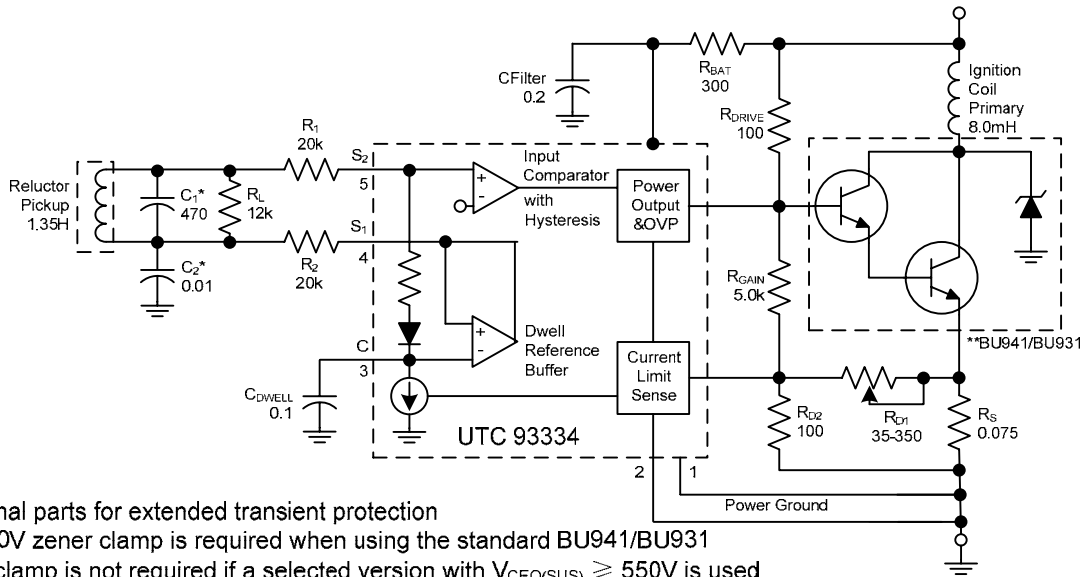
CFilter
0.2

$R_{BAT}$
300

Ignition
Coil
Primary
8.0mH

$R_{DRIVE}$
100

Reluctor
Pickup
1.35H

$C_1$*
470

$R_L$
12k

$R_1$
20k

$S_2$
5

Input
Comparator
with
Hysteresis

Power
Output
&OVP

$S_1$
4

$R_2$
20k

$C_2$*
0.01

$R_{GAIN}$
5.0k

Dwell
Reference
Buffer

C
3

$C_{DWELL}$
0.1

Current
Limit
Sense

**BU941/BU931

$R_{D2}$
100

$R_{D1}$
35-350

$R_S$
0.075

UTC 93334

2
1

Power Ground

nal parts for extended transient protection
0V zener clamp is required when using the standard BU941/BU931
clamp is not required if a selected version with $V_{CEO(SUS)} \geq 550V$ is used